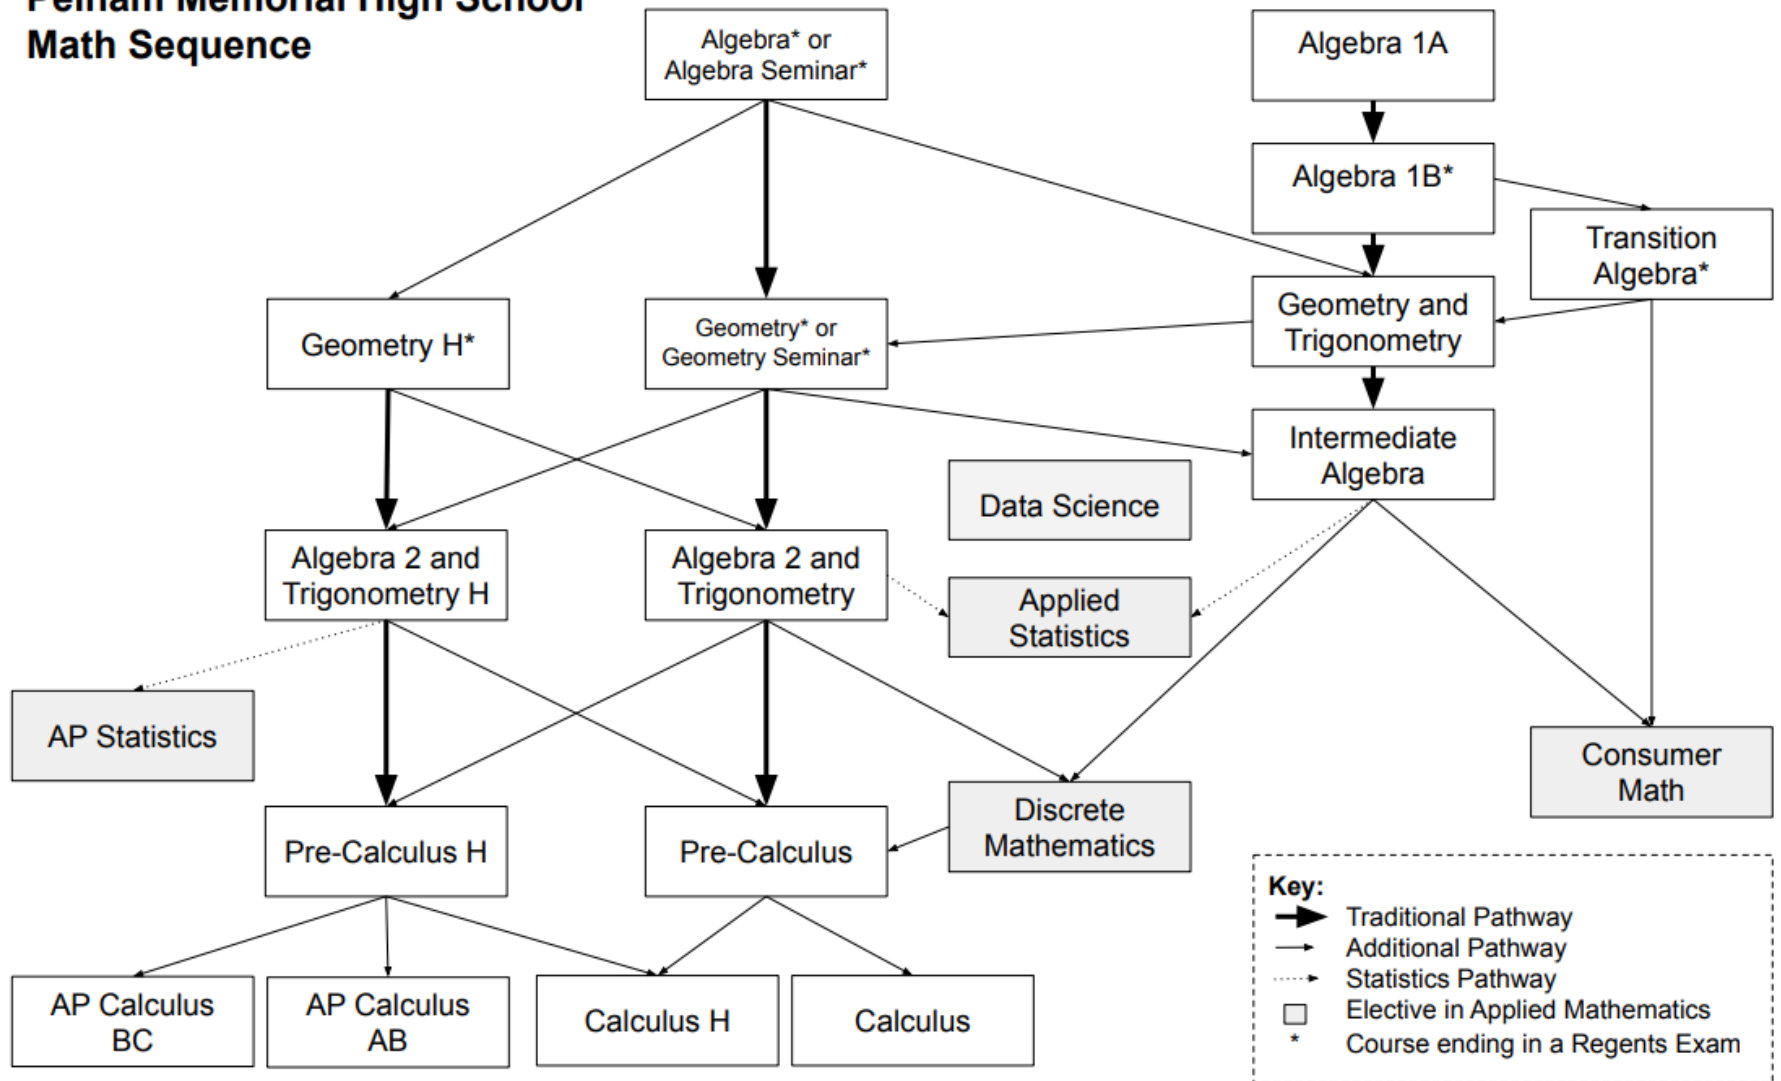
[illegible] Memorial High School
Math Sequence

Algebra* or Algebra Seminar*

Algebra 1A

Algebra 1B*

Transition Algebra*

Geometry H*

Geometry* or Geometry Seminar*

Geometry and Trigonometry

Intermediate Algebra

Data Science

Algebra 2 and Trigonometry H

Algebra 2 and Trigonometry

Applied Statistics

AP Statistics

Consumer Math

Discrete Mathematics

Pre-Calculus H

Pre-Calculus

AP Calculus BC

AP Calculus AB

Calculus H

Calculus

Key:
Traditional Pathway
Additional Pathway
Statistics Pathway
Elective in Applied Mathematics
* Course ending in a Regents Exam